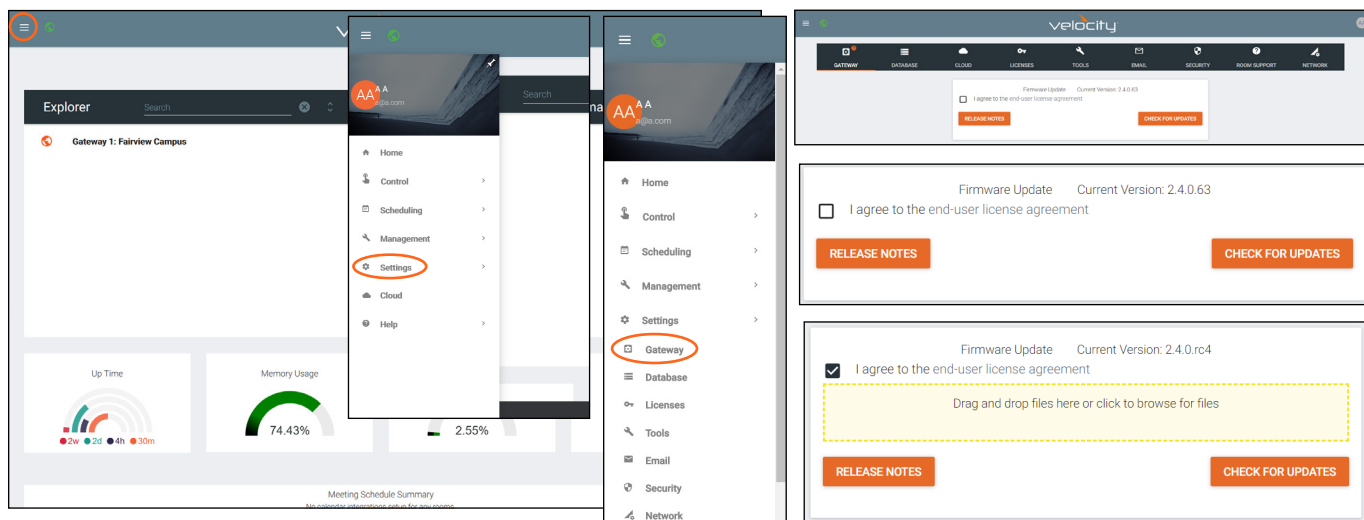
Explorer

Search

Gateway 1: Fairview Campus

Up Time

2w 2d 4h 30m

Memory Usage

74.43%

2.55%

Meeting Schedule Summary

AA A A
a@a.com

Search

Home
Control
Scheduling
Management
Settings
Cloud
Help

AA A A
a@a.com

Home
Control
Scheduling
Management
Settings
Gateway
Database
Licenses
Tools
Email
Security
Network

velocity

GATEWAY DATABASE CLOUD LICENSES TOOLS EMAIL SECURITY ROOM SUPPORT NETWORK

Firmware Update Current Version: 2.4.0.63
I agree to the end-user license agreement
RELEASE NOTES CHECK FOR UPDATES

Firmware Update Current Version: 2.4.0.63
I agree to the end-user license agreement
RELEASE NOTES CHECK FOR UPDATES

Firmware Update Current Version: 2.4.0.rc4
I agree to the end-user license agreement
Drag and drop files here or click to browse for files
RELEASE NOTES CHECK FOR UPDATES